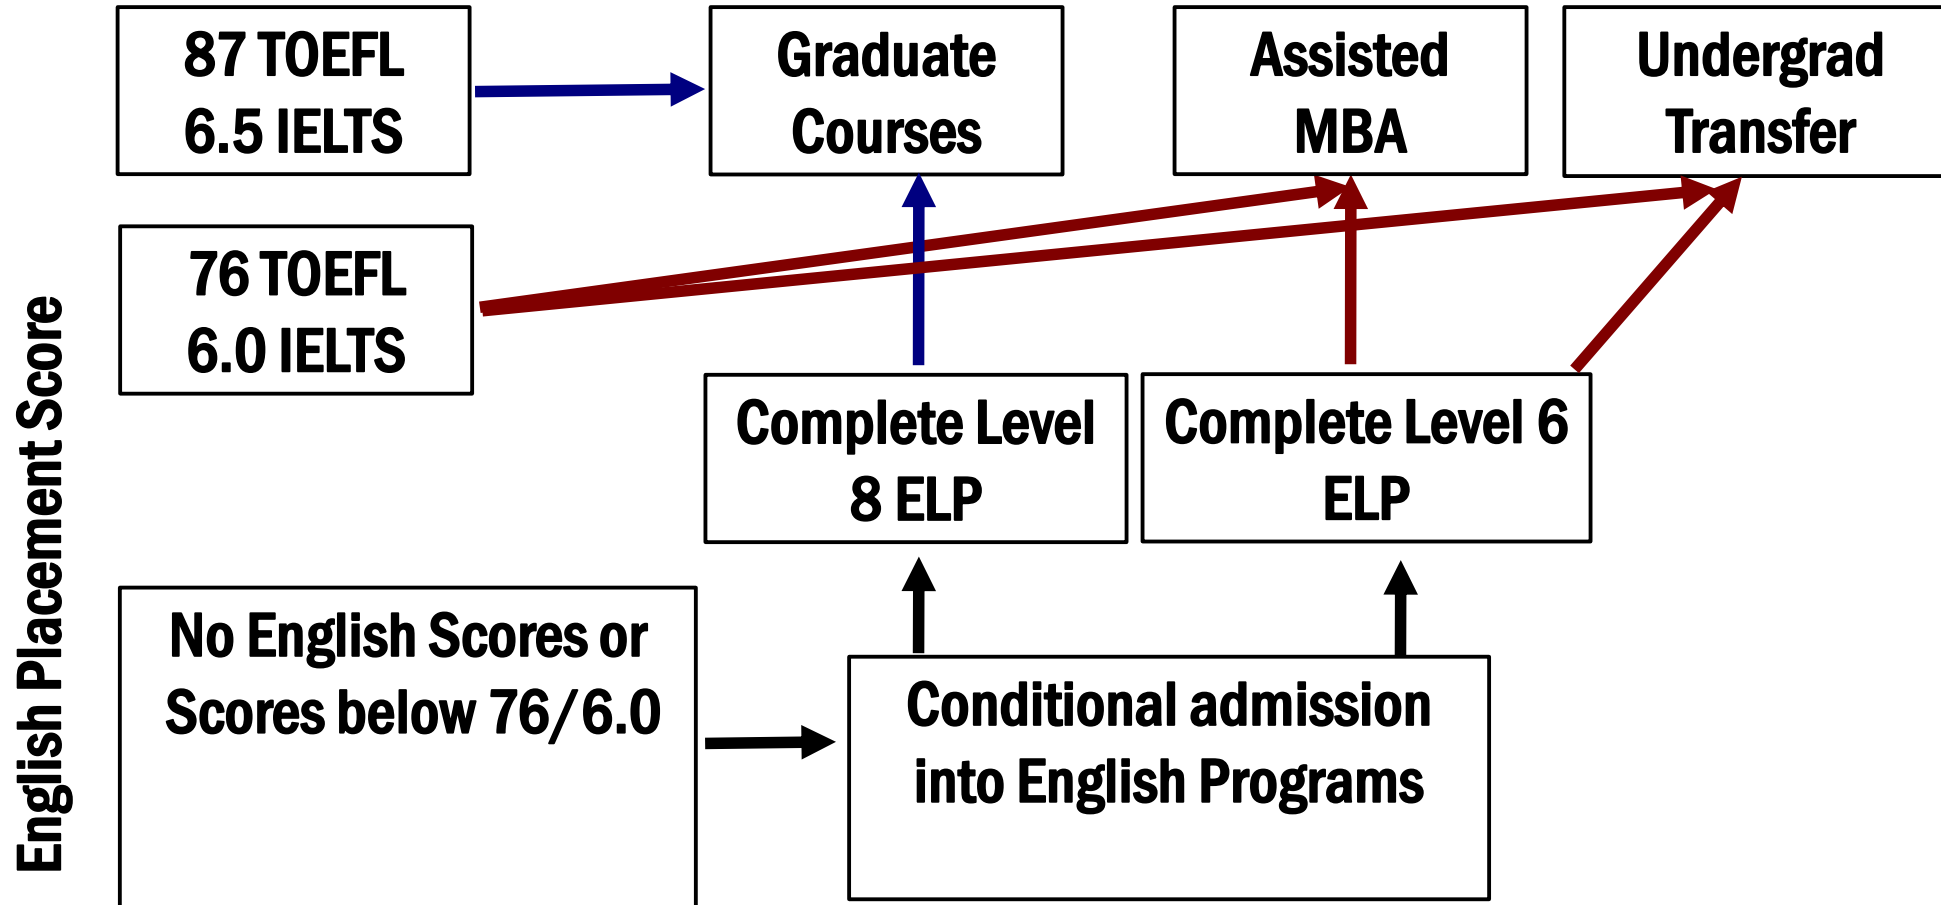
English Placement Score

87 TOEFL
6.5 IELTS

Graduate Courses

Assisted MBA

Undergrad Transfer

76 TOEFL
6.0 IELTS

Complete Level 8 ELP

Complete Level 6 ELP

No English Scores or Scores below 76/6.0

Conditional admission into English Programs